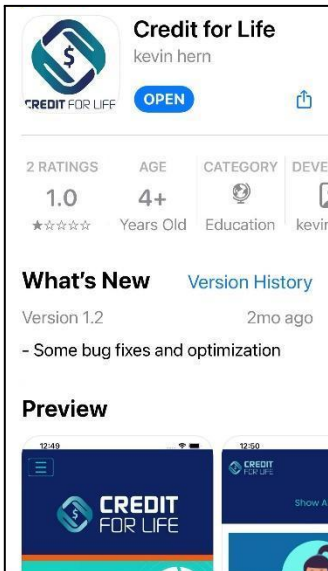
CREDIT FOR LIFE

Credit for Life
kevin hern

OPEN

2 RATINGS
1.0
★☆☆☆☆

AGE
4+
Years Old

CATEGORY
Education

DEVE
kevi

What's New
Version History

Version 1.2
2mo ago

- Some bug fixes and optimization

Preview

12:49
CREDIT FOR LIFE

12:50
CREDIT FOR LIFE
Show A